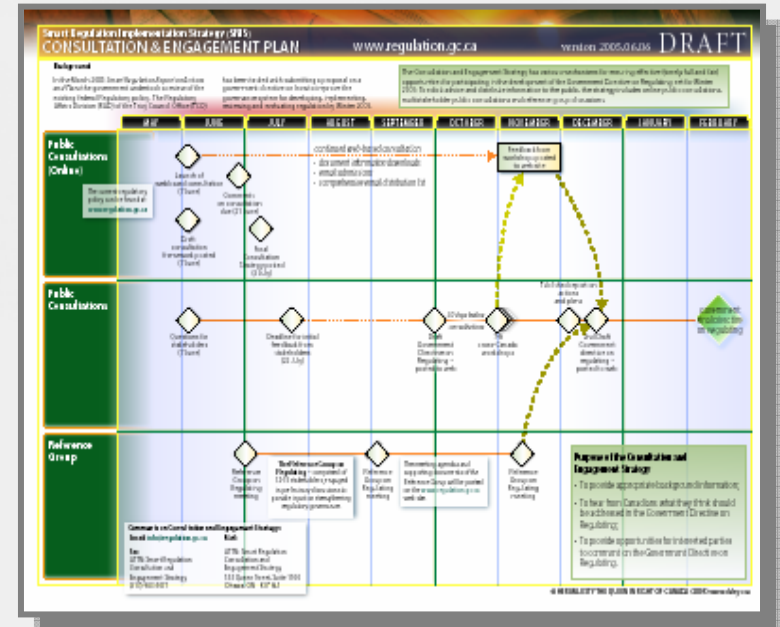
Smart Regulation Implementation Strategy (SRIS)
CONSULTATION & ENGAGEMENT PLAN
www.regulation.gc.ca
version 2005.06.06
DRAFT

Background

In the March 2005 Smart Regulation Report on Actions and Plans the government undertook to renew of the existing federal Regulatory policy. The Regulatory Affairs Division (RAD) of the Privy Council Office (PCO) has been tasked with submitting a proposal on a government directive on Regulating for the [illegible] for developing, implementing, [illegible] regulations by Winter 2006.

The Consultation and Engagement Strategy has as its cornerstone for ensuring the identify full and fair opportunities for participating in the development of the Government Directive on Regulating set for Winter 2006. To solicit advice and distribute information to the public, the strategy includes online public consultations, multistakeholder public consultations and reference group discussions.

| MAY | JUNE | JULY | AUGUST | SEPTEMBER | OCTOBER | NOVEMBER | DECEMBER | JANUARY | FEBRUARY |
|---|---|---|---|---|---|---|---|---|---|

Public Consultations (Online)

Launch of web-based consultation (7 June)
The current regulatory policy can be found at www.regulation.gc.ca
Comments on consultation due (21 June)
Draft consultation framework posted (7 June)
Final Consultation Strategy posted (13 July)
continued web-based consultation
- document information downloads
- email submissions
- comprehensive email distribution list
Feedback from workshops posted to website

Public Consultations

Comments for stakeholders (7 June)
Deadline for initial feedback from stakeholders (22 July)
Draft Government Directive on Regulating - posted to web
30 days before consultation
Cross-Canada workshops
Publish proposals ideas and plans
Final Draft Government directive on regulating - posted to web
Government directive on regulating

Reference Group

Reference Group on Regulating meeting
The Reference Group on Regulating - comprised of 12-15 stakeholders, engaged in performing discussions to provide input on strengthening regulatory governance.
Reference Group on Regulating meeting
The meeting agenda and supporting documents of the Reference Group will be posted on the www.regulation.gc.ca web site
Reference Group on Regulating meeting

Purpose of the Consultation and Engagement Strategy:
• To provide appropriate background information;
• To hear from Canadians what they think should be addressed in the Government Directive on Regulating;
• To provide opportunities for interested parties to comment on the Government Directive on Regulating.

Contacts on Consultation and Engagement Strategy:
Email info@regulation.gc.ca
Bea
SRIS Smart Regulation Consultation and Engagement Strategy
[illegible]
Mark
SRIS Smart Regulation Consultation and Engagement Strategy
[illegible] Queen Street, Suite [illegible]
Ottawa ON K1P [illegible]

© HER MAJESTY THE QUEEN IN RIGHT OF CANADA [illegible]